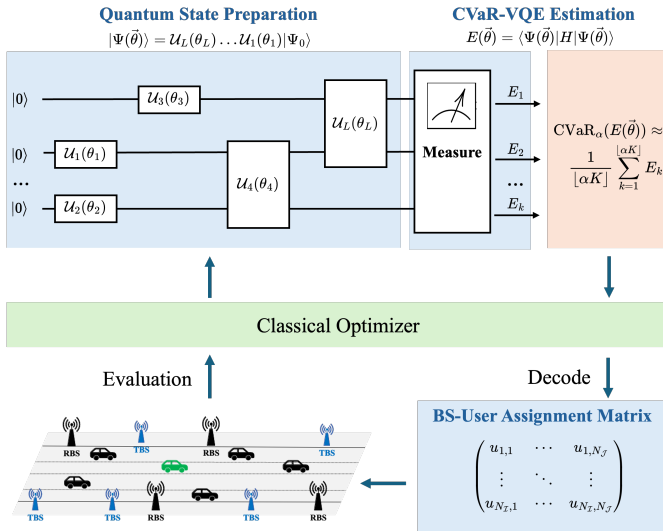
Quantum State Preparation

$|\Psi(\vec{\theta})\rangle = \mathcal{U}_L(\theta_L)\ldots\mathcal{U}_1(\theta_1)|\Psi_0\rangle$

CVaR-VQE Estimation

$E(\vec{\theta}) = \langle\Psi(\vec{\theta})|H|\Psi(\vec{\theta})\rangle$

$|0\rangle$

$|0\rangle$

$\cdots$

$|0\rangle$

$\mathcal{U}_3(\theta_3)$

$\mathcal{U}_1(\theta_1)$

$\mathcal{U}_2(\theta_2)$

$\mathcal{U}_4(\theta_4)$

$\mathcal{U}_L(\theta_L)$

Measure

$E_1$

$E_2$

$\cdots$

$E_k$

$\text{CVaR}_\alpha(E(\vec{\theta})) \approx \frac{1}{\lfloor \alpha K \rfloor}\sum_{k=1}^{\lfloor \alpha K \rfloor} E_k$

Classical Optimizer

Evaluation

Decode

RBS

TBS

RBS

TBS

RBS

TBS

TBS

RBS

TBS

RBS

BS-User Assignment Matrix

$\begin{pmatrix} u_{1,1} & \cdots & u_{1,N_\mathcal{J}} \\ \vdots & \ddots & \vdots \\ u_{N_\mathcal{I},1} & \cdots & u_{N_\mathcal{I},N_\mathcal{J}} \end{pmatrix}$